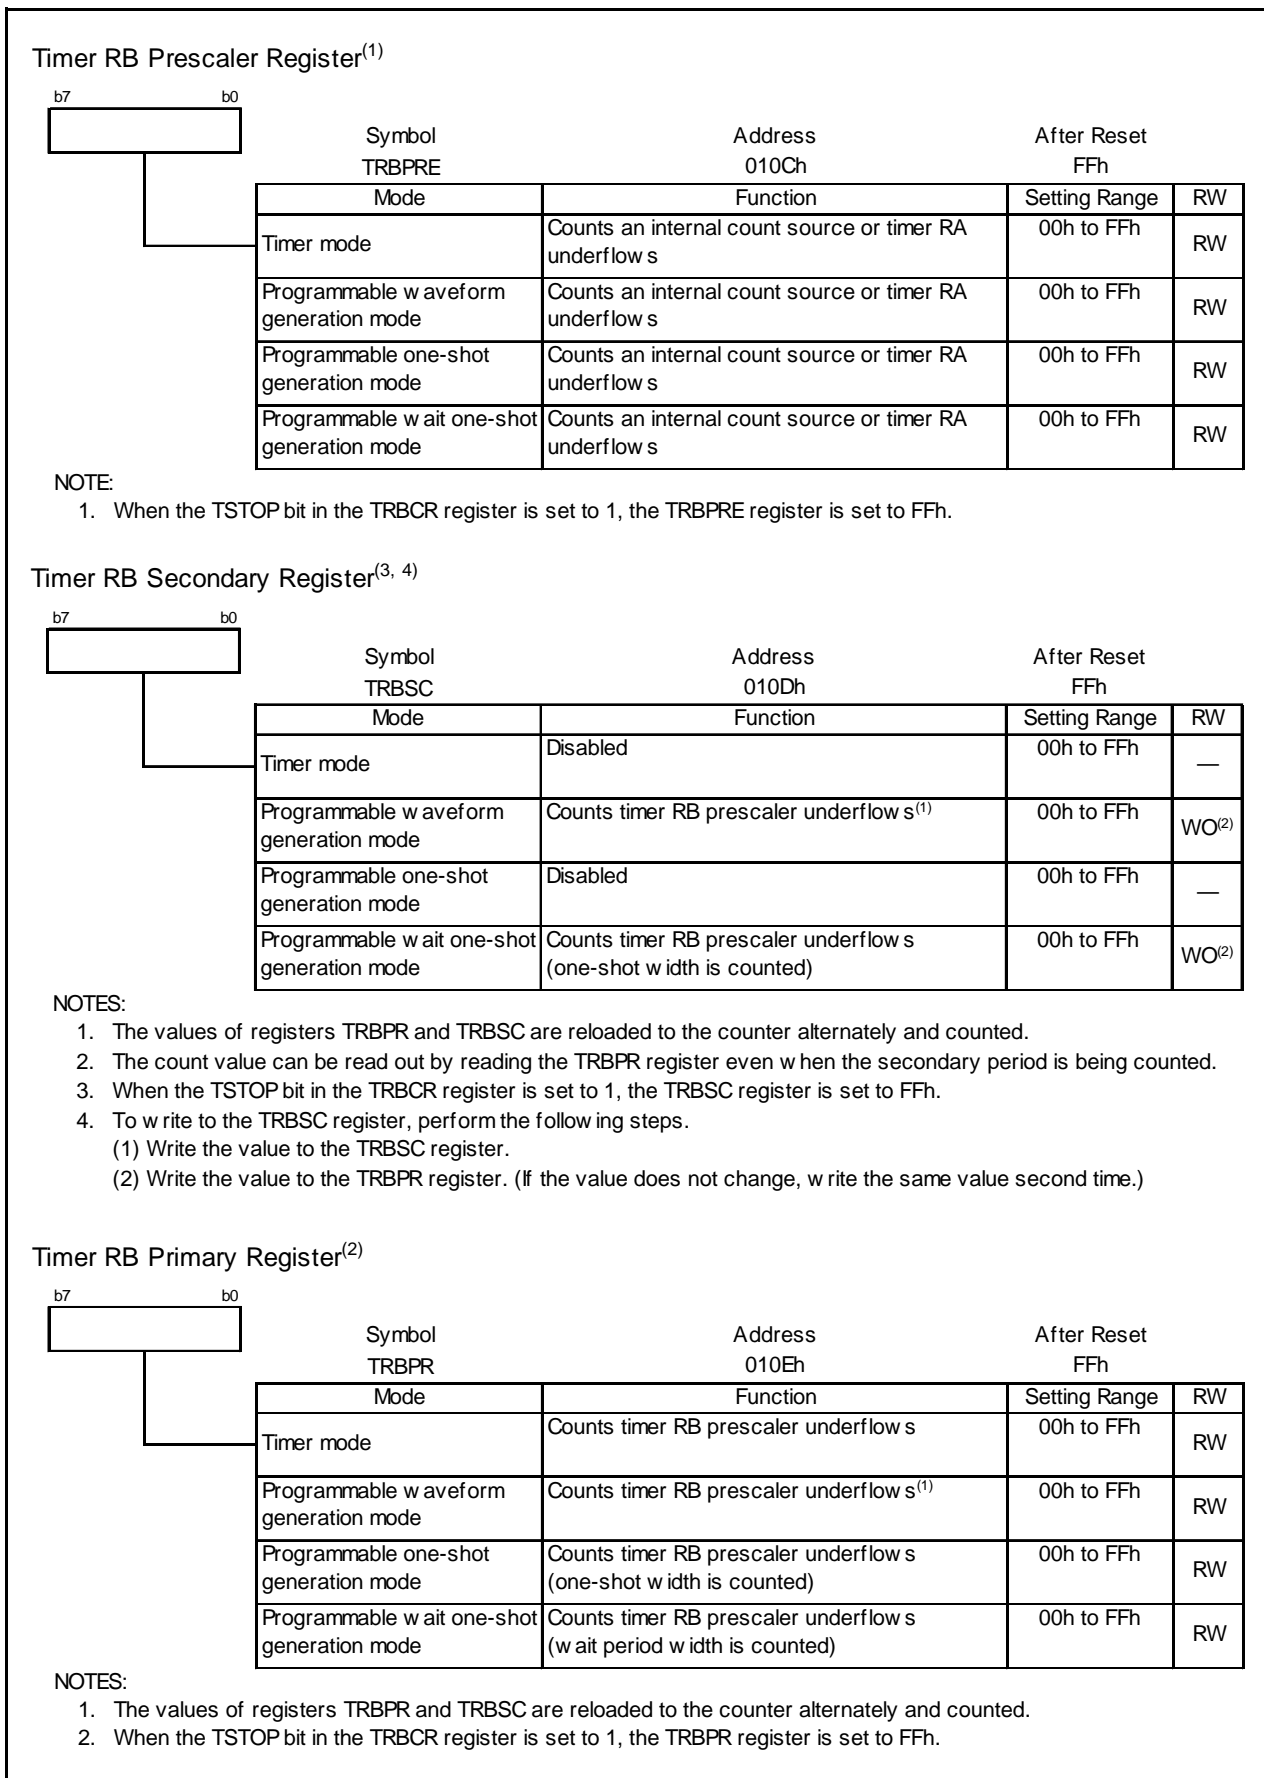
Timer RB Prescaler Register$^{(1)}$

b7 b0

| Symbol | Address | After Reset |
|---|---|---|
| TRBPRE | 010Ch | FFh |

| Mode | Function | Setting Range | RW |
|---|---|---|---|
| Timer mode | Counts an internal count source or timer RA underflow s | 00h to FFh | RW |
| Programmable w aveform generation mode | Counts an internal count source or timer RA underflow s | 00h to FFh | RW |
| Programmable one-shot generation mode | Counts an internal count source or timer RA underflow s | 00h to FFh | RW |
| Programmable w ait one-shot generation mode | Counts an internal count source or timer RA underflow s | 00h to FFh | RW |

NOTE:
1. When the TSTOP bit in the TRBCR register is set to 1, the TRBPRE register is set to FFh.

Timer RB Secondary Register$^{(3, 4)}$

b7 b0

| Symbol | Address | After Reset |
|---|---|---|
| TRBSC | 010Dh | FFh |

| Mode | Function | Setting Range | RW |
|---|---|---|---|
| Timer mode | Disabled | 00h to FFh | — |
| Programmable w aveform generation mode | Counts timer RB prescaler underflow s$^{(1)}$ | 00h to FFh | WO$^{(2)}$ |
| Programmable one-shot generation mode | Disabled | 00h to FFh | — |
| Programmable w ait one-shot generation mode | Counts timer RB prescaler underflow s (one-shot w idth is counted) | 00h to FFh | WO$^{(2)}$ |

NOTES:
1. The values of registers TRBPR and TRBSC are reloaded to the counter alternately and counted.
2. The count value can be read out by reading the TRBPR register even w hen the secondary period is being counted.
3. When the TSTOP bit in the TRBCR register is set to 1, the TRBSC register is set to FFh.
4. To w rite to the TRBSC register, perform the follow ing steps.
(1) Write the value to the TRBSC register.
(2) Write the value to the TRBPR register. (If the value does not change, w rite the same value second time.)

Timer RB Primary Register$^{(2)}$

b7 b0

| Symbol | Address | After Reset |
|---|---|---|
| TRBPR | 010Eh | FFh |

| Mode | Function | Setting Range | RW |
|---|---|---|---|
| Timer mode | Counts timer RB prescaler underflow s | 00h to FFh | RW |
| Programmable w aveform generation mode | Counts timer RB prescaler underflow s$^{(1)}$ | 00h to FFh | RW |
| Programmable one-shot generation mode | Counts timer RB prescaler underflow s (one-shot w idth is counted) | 00h to FFh | RW |
| Programmable w ait one-shot generation mode | Counts timer RB prescaler underflow s (w ait period w idth is counted) | 00h to FFh | RW |

NOTES:
1. The values of registers TRBPR and TRBSC are reloaded to the counter alternately and counted.
2. When the TSTOP bit in the TRBCR register is set to 1, the TRBPR register is set to FFh.